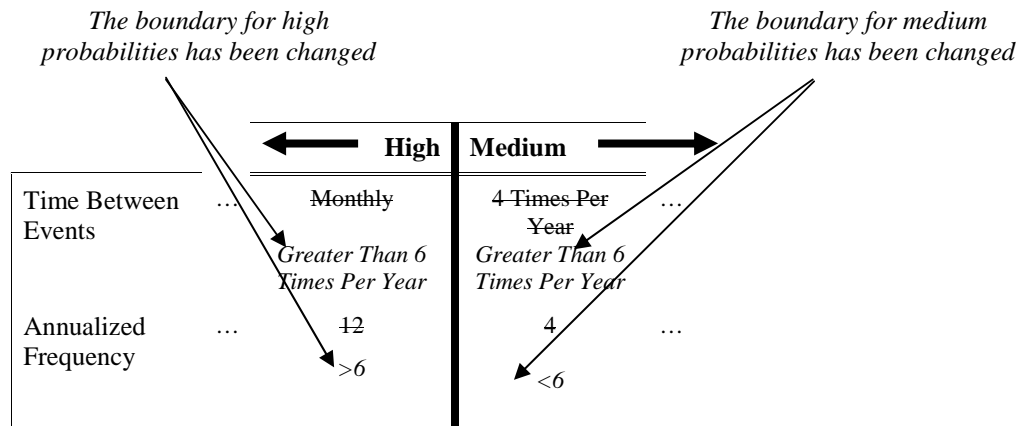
*The boundary for high probabilities has been changed*

*The boundary for medium probabilities has been changed*

| | | High | Medium | |
|---|---|---|---|---|
| Time Between Events | … | ~~Monthly~~ *Greater Than 6 Times Per Year* | ~~4 Times Per Year~~ *Greater Than 6 Times Per Year* | … |
| Annualized Frequency | … | ~~12~~ *>6* | 4 *<6* | … |